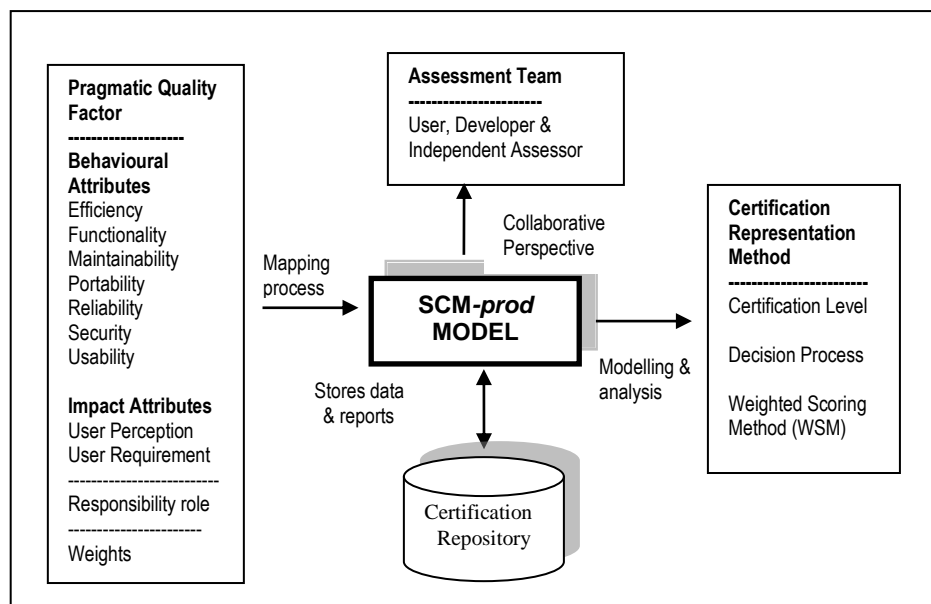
Pragmatic Quality Factor
--------------------
Behavioural Attributes
Efficiency
Functionality
Maintainability
Portability
Reliability
Security
Usability

Impact Attributes
User Perception
User Requirement
-------------------------
Responsibility role
----------------------
Weights

Mapping process

Assessment Team
----------------------
User, Developer & Independent Assessor

Collaborative Perspective

SCM-*prod* MODEL

Stores data & reports

Modelling & analysis

Certification Repository

Certification Representation Method
------------------------
Certification Level

Decision Process

Weighted Scoring Method (WSM)